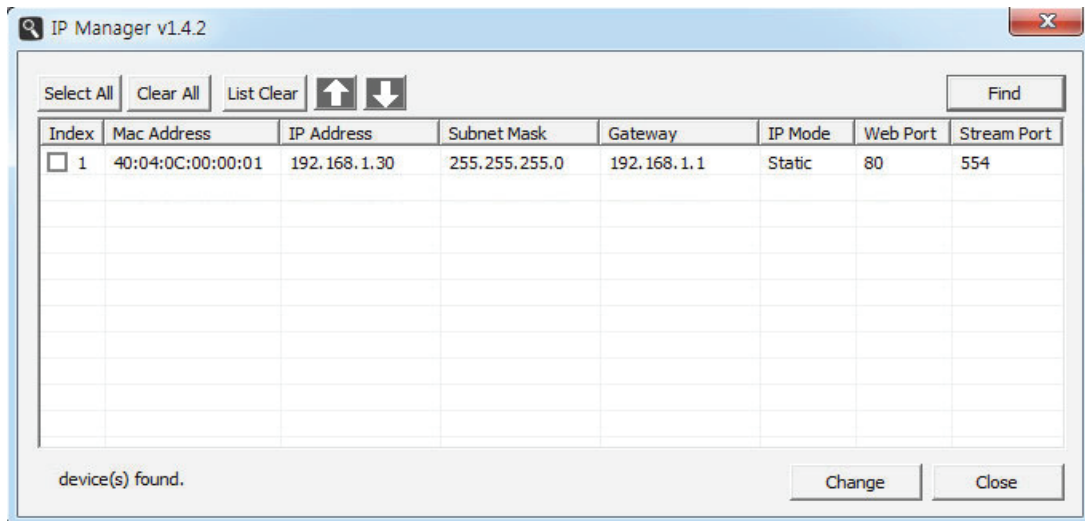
IP Manager v1.4.2

Select All | Clear All | List Clear | Find

| Index | Mac Address | IP Address | Subnet Mask | Gateway | IP Mode | Web Port | Stream Port |
|---|---|---|---|---|---|---|---|
| 1 | 40:04:0C:00:00:01 | 192.168.1.30 | 255.255.255.0 | 192.168.1.1 | Static | 80 | 554 |

device(s) found.

Change | Close